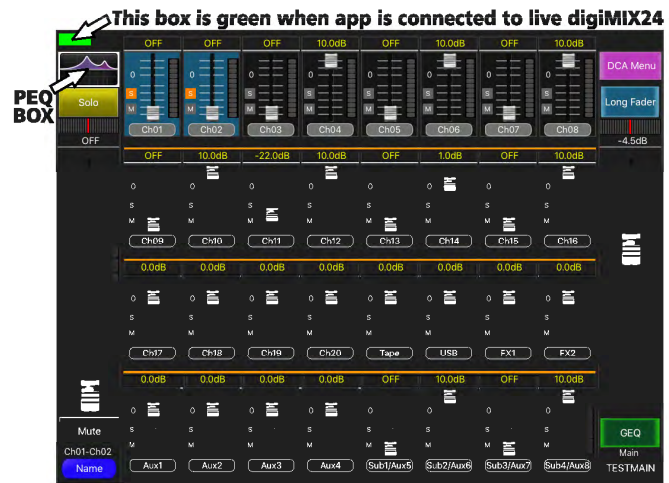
This box is green when app is connected to live digiMIX24

PEQ BOX

Solo

OFF

| OFF | OFF | OFF | 10.0dB | OFF | 10.0dB | OFF | 10.0dB |
|---|---|---|---|---|---|---|---|
| Ch01 | Ch02 | Ch03 | Ch04 | Ch05 | Ch06 | Ch07 | Ch08 |
| OFF | 10.0dB | -22.0dB | 10.0dB | OFF | 1.0dB | OFF | 10.0dB |
| Ch09 | Ch10 | Ch11 | Ch12 | Ch13 | Ch14 | Ch15 | Ch16 |
| 0.0dB | 0.0dB | 0.0dB | 0.0dB | 0.0dB | 0.0dB | 0.0dB | 0.0dB |
| Ch17 | Ch18 | Ch19 | Ch20 | Tape | USB | FX1 | FX2 |
| 0.0dB | 0.0dB | 0.0dB | 0.0dB | OFF | 10.0dB | OFF | 10.0dB |
| Aux1 | Aux2 | Aux3 | Aux4 | Sub1/Aux5 | Sub2/Aux6 | Sub3/Aux7 | Sub4/Aux8 |

0 S M

DCA Menu

Long Fader

-4.5dB

Mute

Ch01-Ch02

Name

GEQ

Main

TESTMAIN